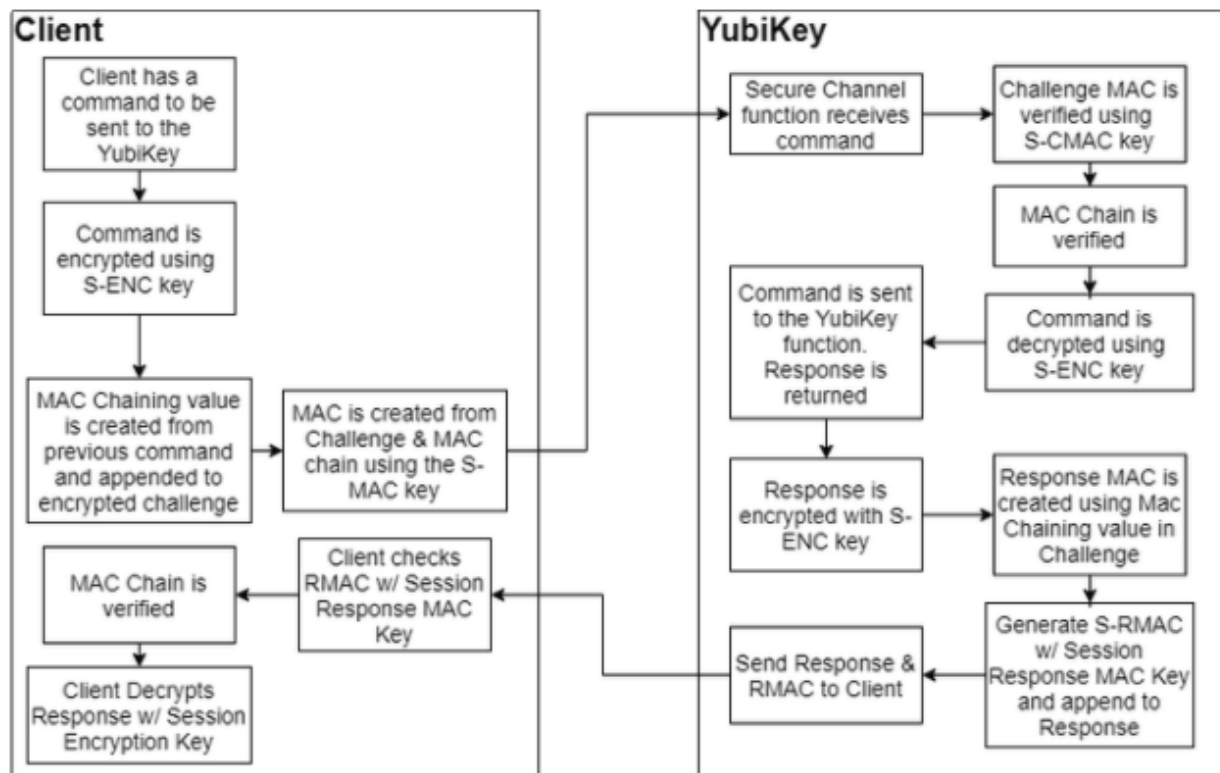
Client

Client has a command to be sent to the YubiKey

Command is encrypted using S-ENC key

MAC Chaining value is created from previous command and appended to encrypted challenge

MAC is created from Challenge & MAC chain using the S-MAC key

MAC Chain is verified

Client checks RMAC w/ Session Response MAC Key

Client Decrypts Response w/ Session Encryption Key

YubiKey

Secure Channel function receives command

Challenge MAC is verified using S-CMAC key

MAC Chain is verified

Command is sent to the YubiKey function. Response is returned

Command is decrypted using S-ENC key

Response is encrypted with S-ENC key

Response MAC is created using Mac Chaining value in Challenge

Send Response & RMAC to Client

Generate S-RMAC w/ Session Response MAC Key and append to Response